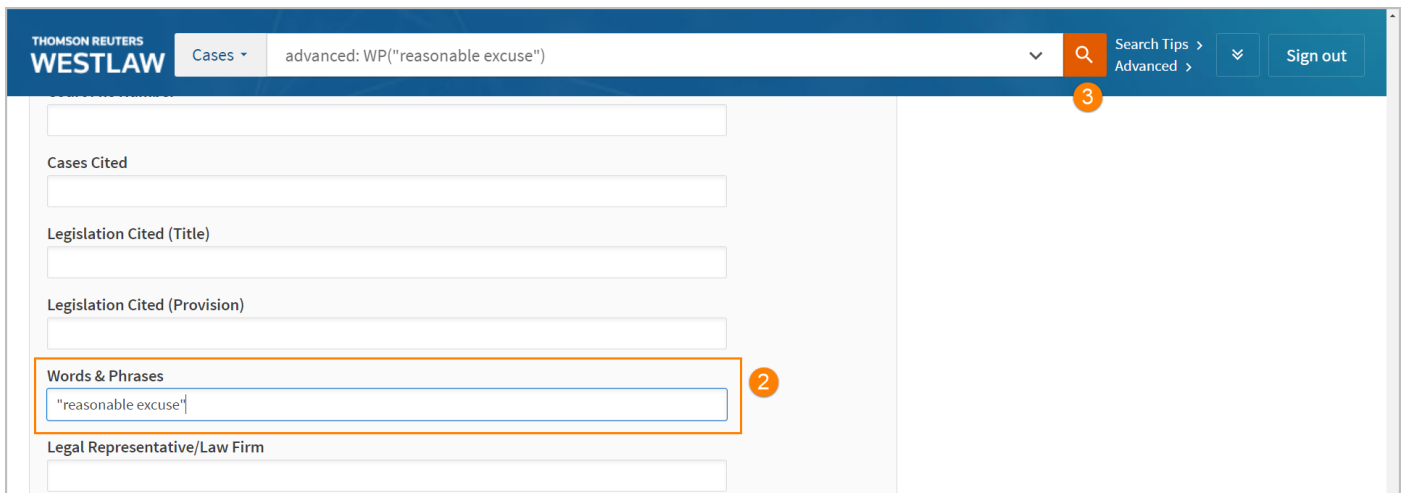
THOMSON REUTERS
WESTLAW

Cases

advanced: WP("reasonable excuse")

Search Tips >
Advanced >

Sign out

3

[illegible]

Cases Cited

Legislation Cited (Title)

Legislation Cited (Provision)

Words & Phrases

2

"reasonable excuse"

Legal Representative/Law Firm